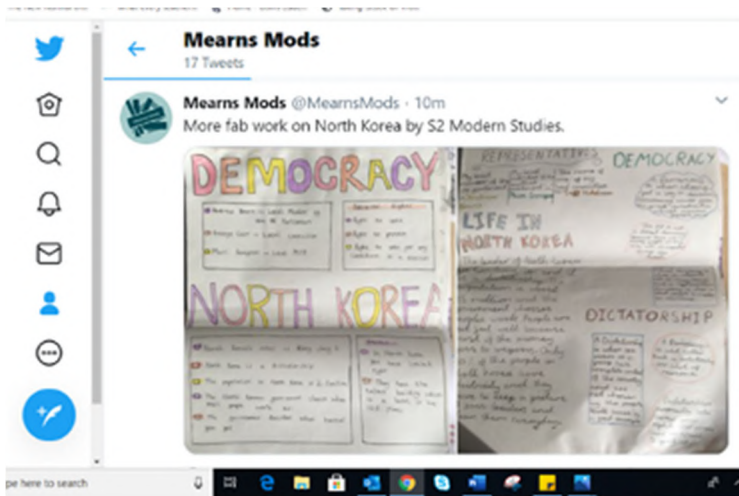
Mearns Mods
17 Tweets

Mearns Mods @MearnsMods · 10m
More fab work on North Korea by S2 Modern Studies.

DEMOCRACY
NORTH KOREA

REPRESENTATIVE DEMOCRACY
LIFE IN NORTH KOREA
DICTATORSHIP

pe here to search